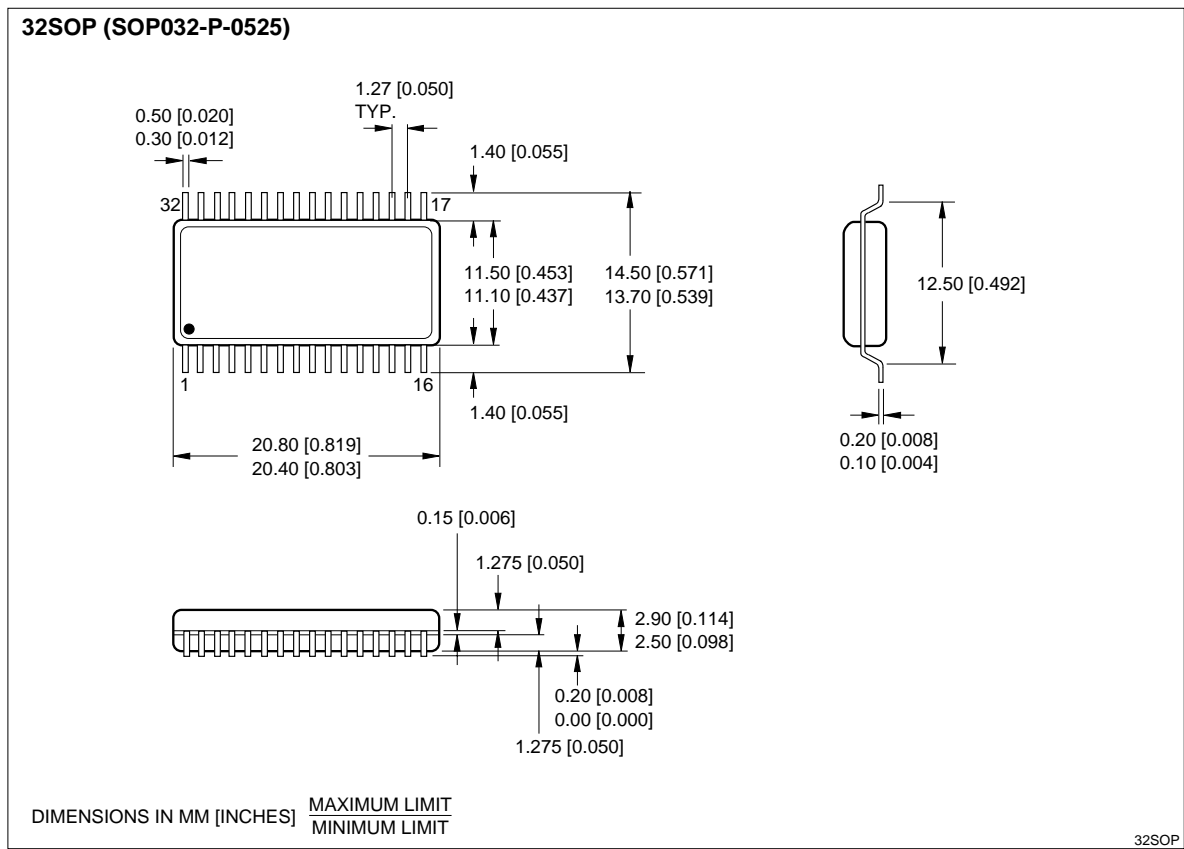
32SOP (SOP032-P-0525)

1.27 [0.050]
TYP.

0.50 [0.020]
0.30 [0.012]

1.40 [0.055]

32

17

11.50 [0.453]
11.10 [0.437]

14.50 [0.571]
13.70 [0.539]

12.50 [0.492]

1

16

1.40 [0.055]

0.20 [0.008]
0.10 [0.004]

20.80 [0.819]
20.40 [0.803]

0.15 [0.006]

1.275 [0.050]

2.90 [0.114]
2.50 [0.098]

0.20 [0.008]
0.00 [0.000]

1.275 [0.050]

DIMENSIONS IN MM [INCHES] $\frac{\text{MAXIMUM LIMIT}}{\text{MINIMUM LIMIT}}$

32SOP